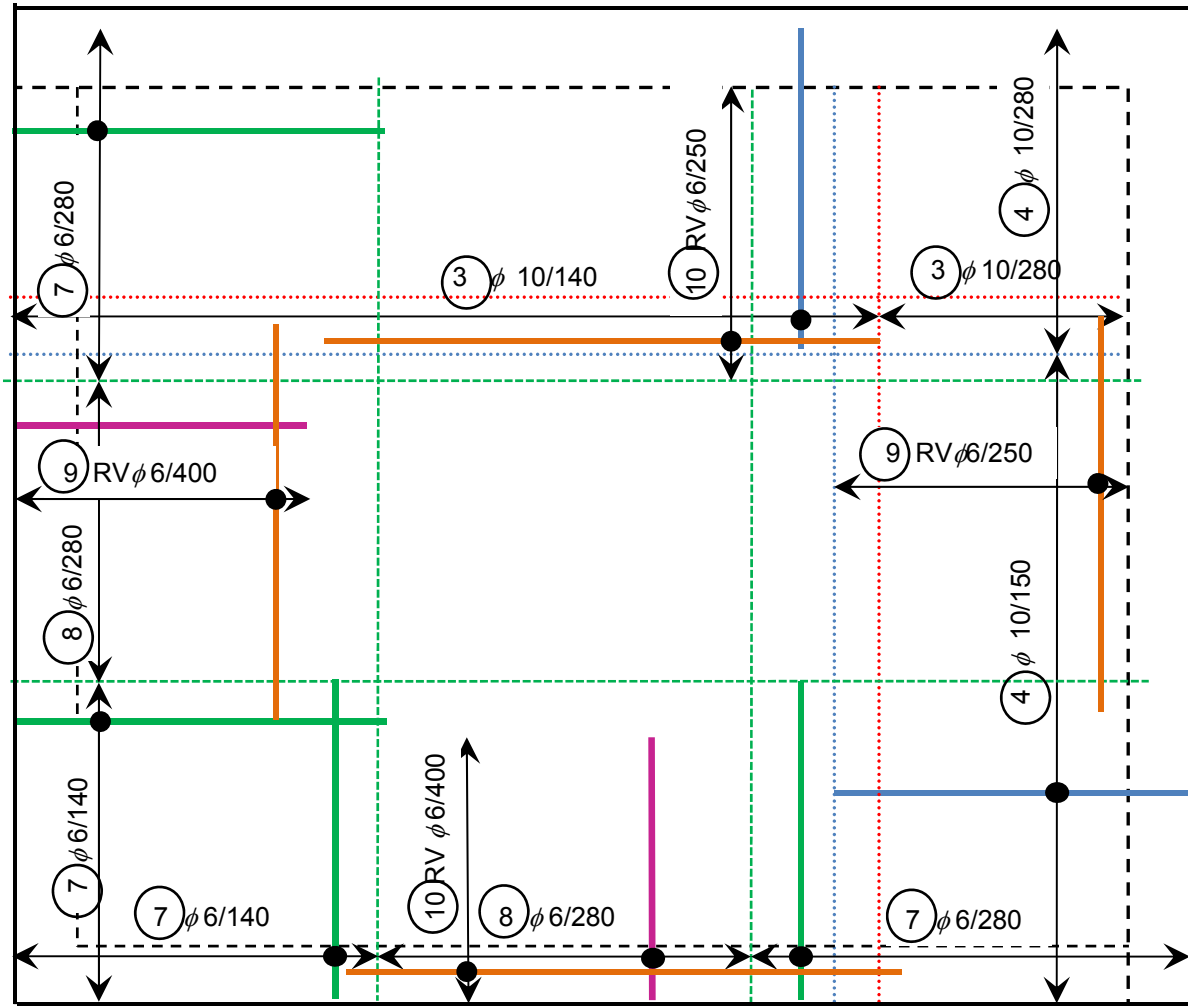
7 $\phi$ 6/280

3 $\phi$ 10/140

10 RV $\phi$ 6/250

4 $\phi$ 10/280

3 $\phi$ 10/280

9 RV $\phi$ 6/400

9 RV $\phi$ 6/250

8 $\phi$ 6/280

4 $\phi$ 10/150

7 $\phi$ 6/140

10 RV $\phi$ 6/400

7 $\phi$ 6/140

8 $\phi$ 6/280

7 $\phi$ 6/280